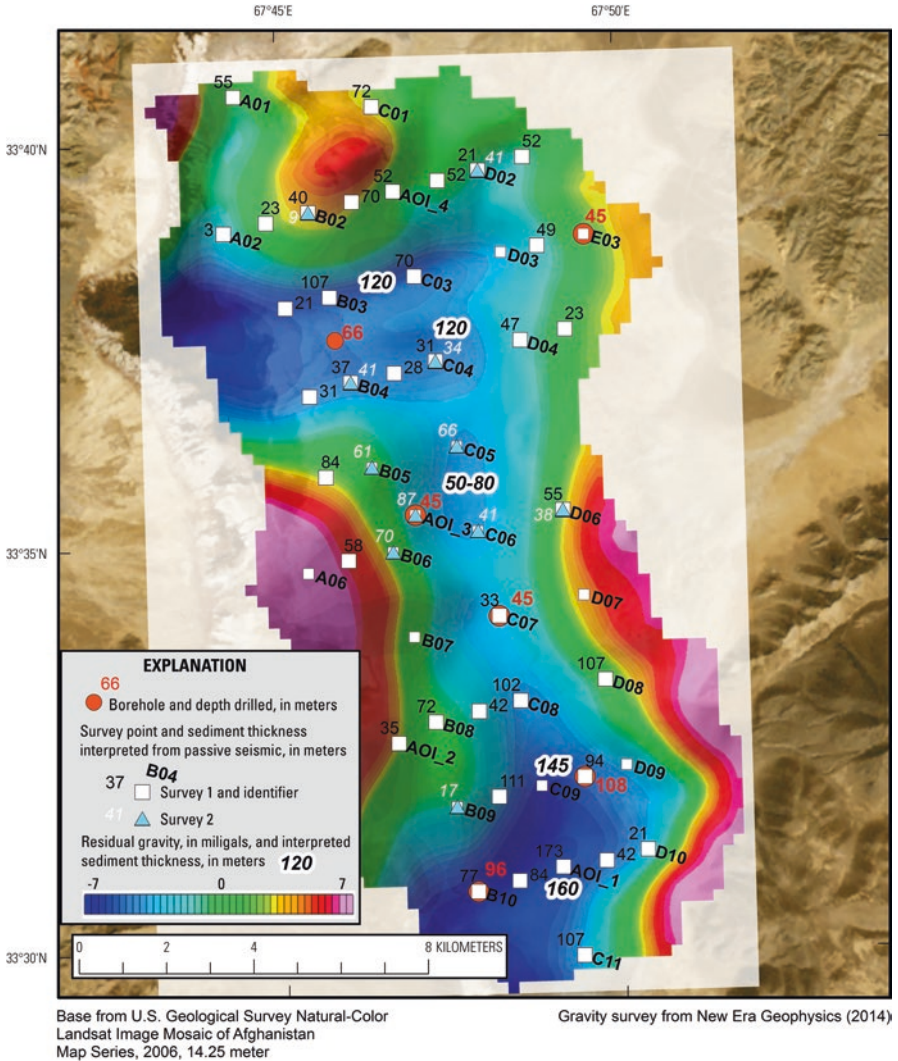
67°45'E

67°50'E

33°40'N

33°35'N

33°30'N

55 A01

72 C01

52

21 41 D02

52

52

70 AOI_4

40 9 B02

23

3 A02

45 E03

49

D03

70

120

C03

107 B03

21

66

120

47

D04

23

37 41 B04

28

31 34 C04

31

66 C05

84

61 B05

50-80

87 45 AOI_3

41 C06

55 38 D06

58

70 B06

A06

33 45 C07

D07

B07

107 D08

102

72

42

C08

B08

35 AOI_2

145

94

108

D09

111

C09

17 B09

21 D10

173

42

AOI_1

96

77

84

B10

160

107 C11

EXPLANATION

66 Borehole and depth drilled, in meters

Survey point and sediment thickness interpreted from passive seismic, in meters

37 B04 Survey 1 and identifier

41 Survey 2

Residual gravity, in miligals, and interpreted sediment thickness, in meters 120

-7 0 7

0 2 4 8 KILOMETERS

Base from U.S. Geological Survey Natural-Color Landsat Image Mosaic of Afghanistan Map Series, 2006, 14.25 meter

Gravity survey from New Era Geophysics (2014)